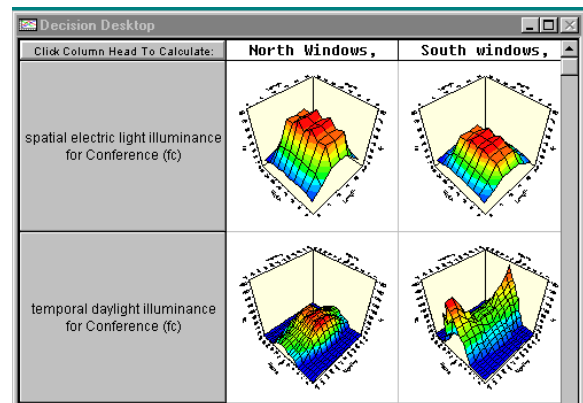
Decision Desktop

| Click Column Head To Calculate: | North Windows, | South windows, |
|---|---|---|
| spatial electric light illuminance for Conference (fc) | | |
| temporal daylight illuminance for Conference (fc) | | |